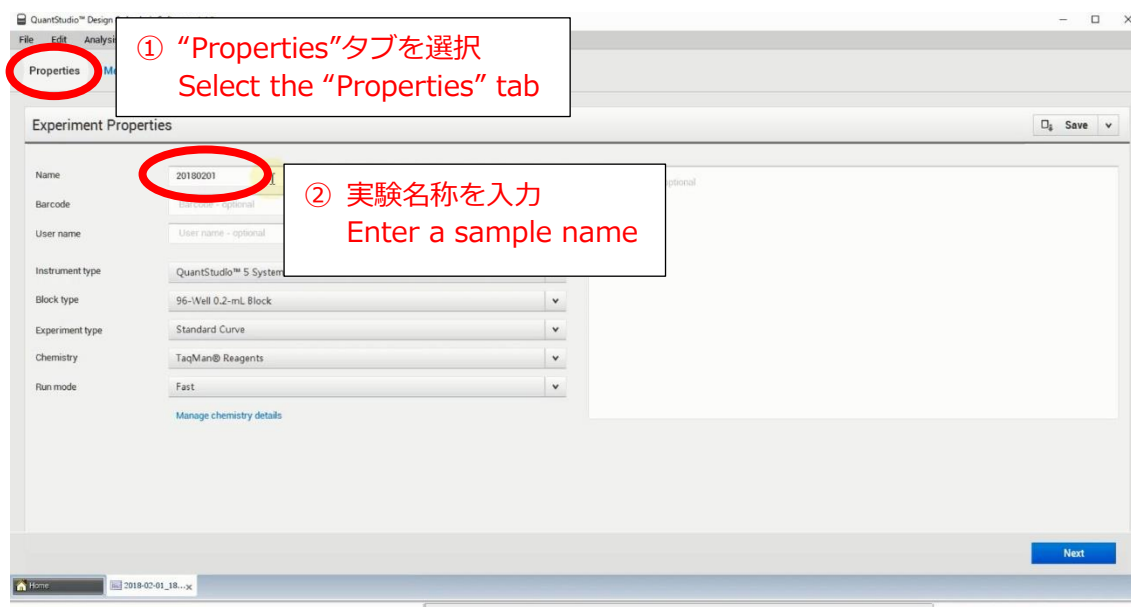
QuantStudio™ Design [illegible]

File Edit Analysi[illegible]

Properties Me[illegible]

① “Properties”タブを選択
Select the “Properties” tab

Experiment Properties

Save

Name 20180201

Barcode Barcode - optional

User name User name - optional

② 実験名称を入力
Enter a sample name

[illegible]ptional

Instrument type QuantStudio™ 5 System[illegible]

Block type 96-Well 0.2-mL Block

Experiment type Standard Curve

Chemistry TaqMan® Reagents

Run mode Fast

Manage chemistry details

Next

Home

2018-02-01_18...